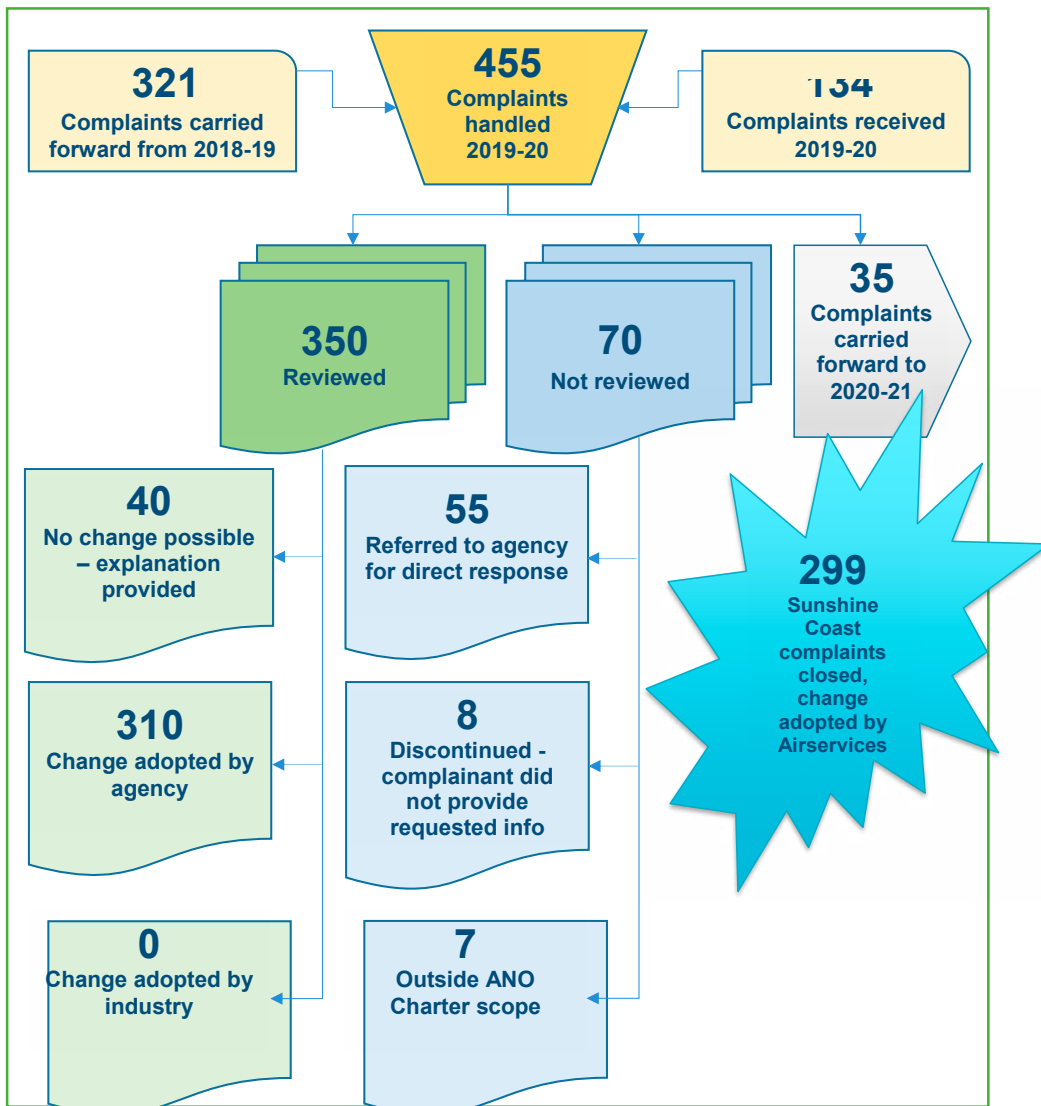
321
Complaints carried forward from 2018-19

455
Complaints handled 2019-20

134
Complaints received 2019-20

350
Reviewed

70
Not reviewed

35
Complaints carried forward to 2020-21

40
No change possible – explanation provided

55
Referred to agency for direct response

299
Sunshine Coast complaints closed, change adopted by Airservices

310
Change adopted by agency

8
Discontinued - complainant did not provide requested info

0
Change adopted by industry

7
Outside ANO Charter scope